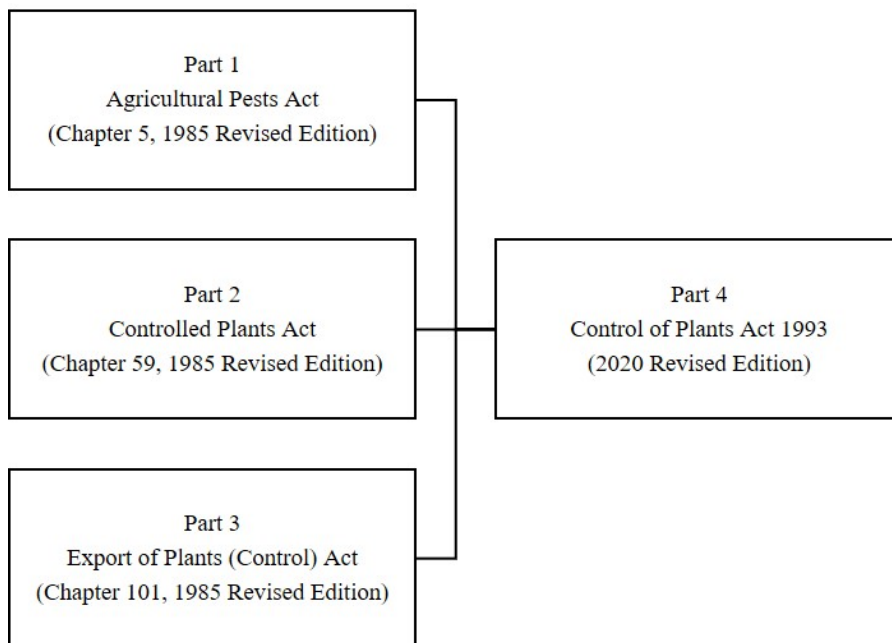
Part 1
Agricultural Pests Act
(Chapter 5, 1985 Revised Edition)

Part 2
Controlled Plants Act
(Chapter 59, 1985 Revised Edition)

Part 3
Export of Plants (Control) Act
(Chapter 101, 1985 Revised Edition)

Part 4
Control of Plants Act 1993
(2020 Revised Edition)